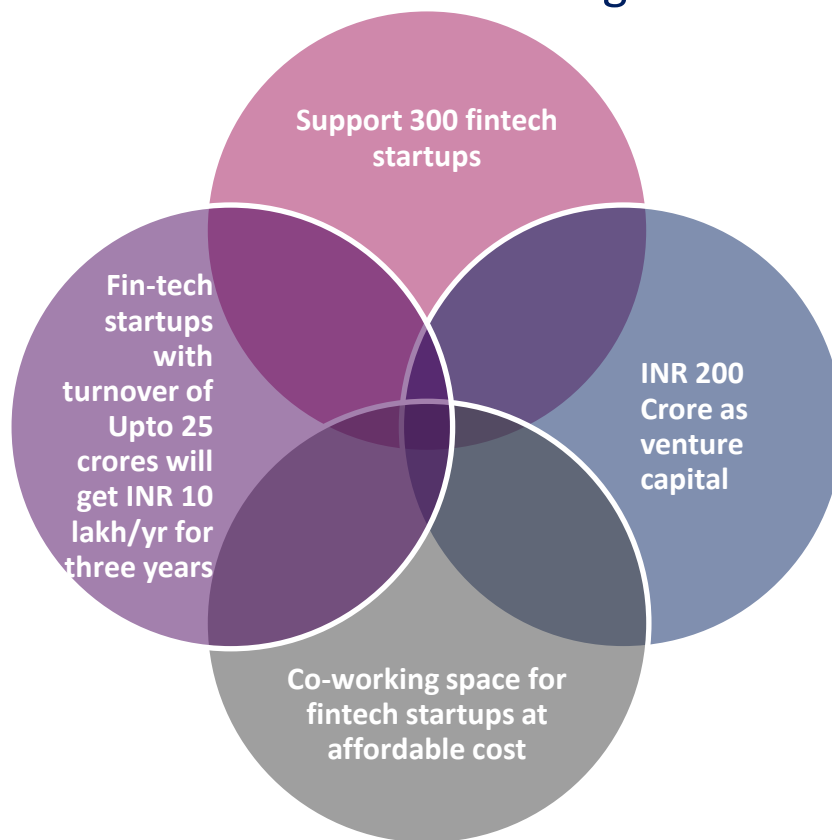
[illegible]

Support 300 fintech startups

Fin-tech startups with turnover of Upto 25 crores will get INR 10 lakh/yr for three years

INR 200 Crore as venture capital

Co-working space for fintech startups at affordable cost